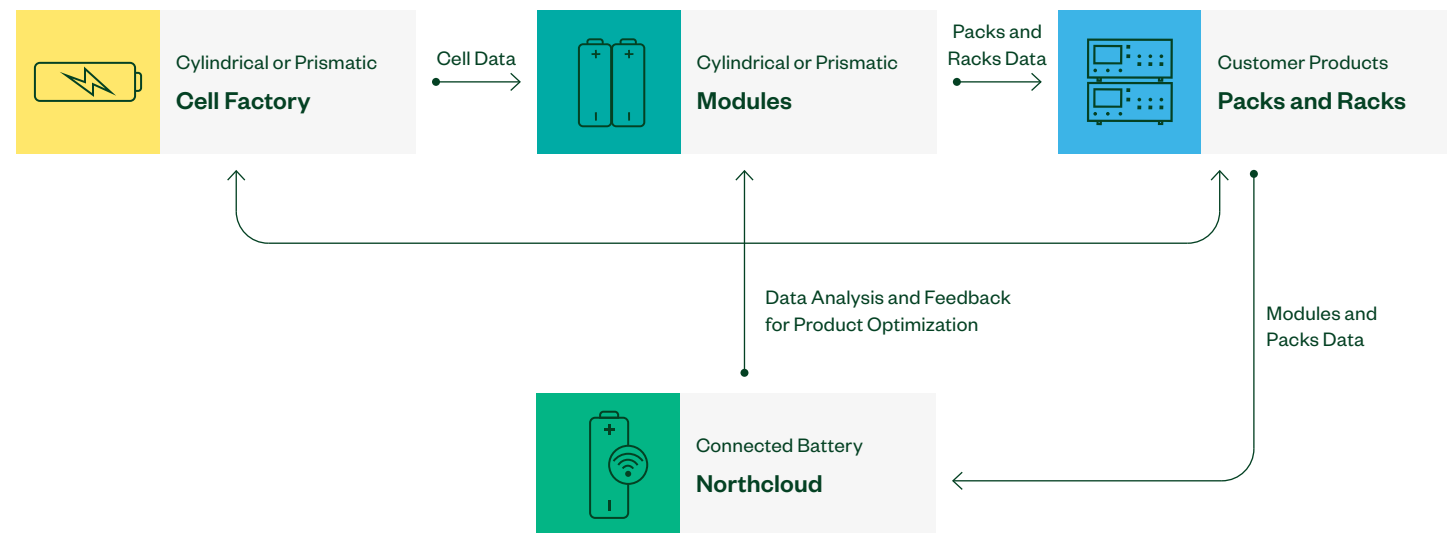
Cylindrical or Prismatic
Cell Factory

Cell Data

Cylindrical or Prismatic
Modules

Packs and Racks Data

Customer Products
Packs and Racks

Data Analysis and Feedback for Product Optimization

Modules and Packs Data

Connected Battery
Northcloud